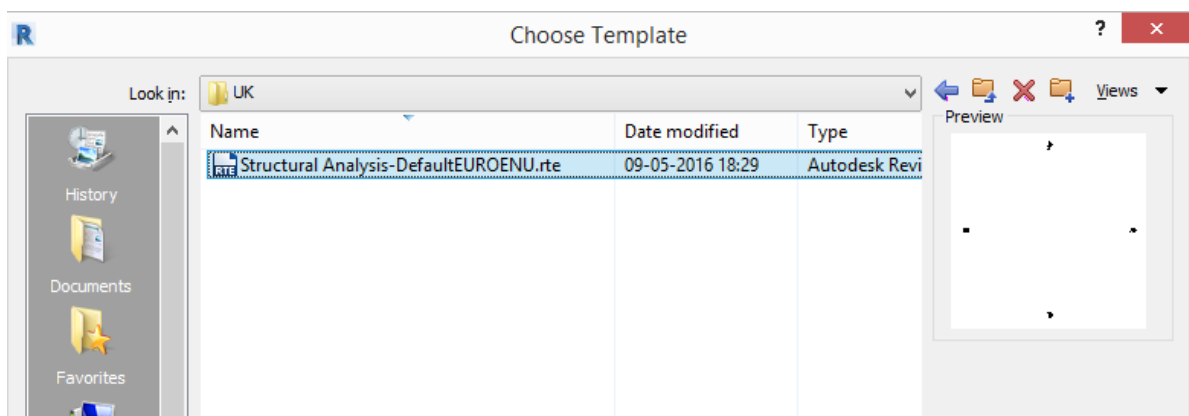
R

Choose Template

?

Look in: UK

Views

Preview

History

Documents

Favorites

| Name | Date modified | Type |
|---|---|---|
| Structural Analysis-DefaultEUROENU.rte | 09-05-2016 18:29 | Autodesk Revi |